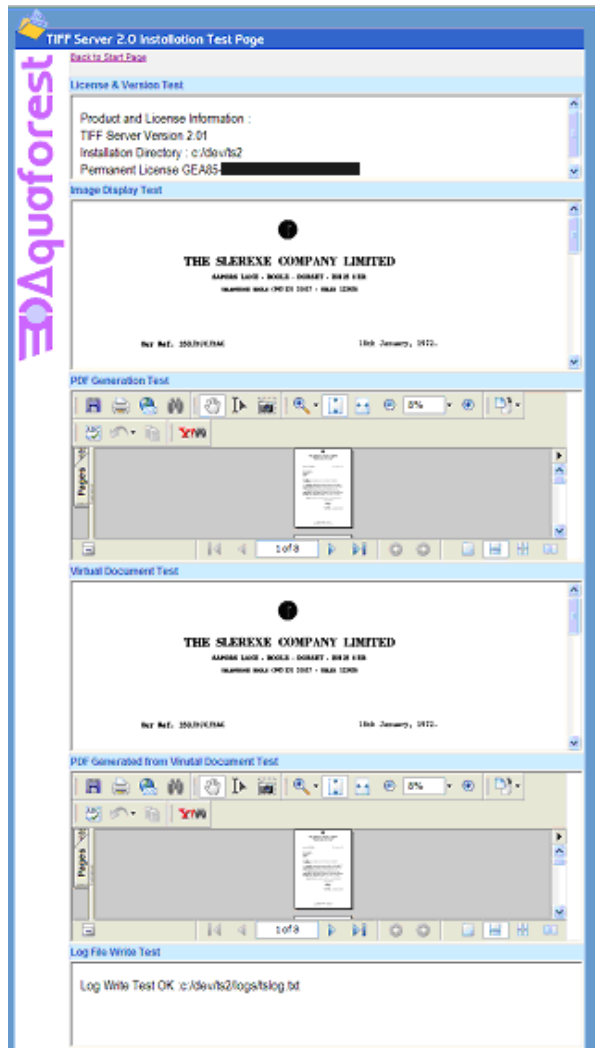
TIFF Server 2.0 Installation Test Page

Aquaforest

Back to Start Page

License & Version Test

Product and License Information :
TIFF Server Version 2.01
Installation Directory : c:/dev/ts2
Permanent License GEA85-

Image Display Test

THE SLEREXE COMPANY LIMITED

SAPORS LANE - BOOLE - DORSET - BH25 8ER

TELEPHONE BOOLE (945 13) 51617 - TELEX 123456

Our Ref. 350/PJC/EAC

18th January, 1972.

PDF Generation Test

8%

Pages

1 of 8

Virtual Document Test

THE SLEREXE COMPANY LIMITED

SAPORS LANE - BOOLE - DORSET - BH25 8ER

TELEPHONE BOOLE (945 13) 51617 - TELEX 123456

Our Ref. 350/PJC/EAC

18th January, 1972.

PDF Generated from Virtual Document Test

8%

Pages

1 of 8

Log File Write Test

Log Write Test OK c:/dev/ts2/logs/tslog.txt